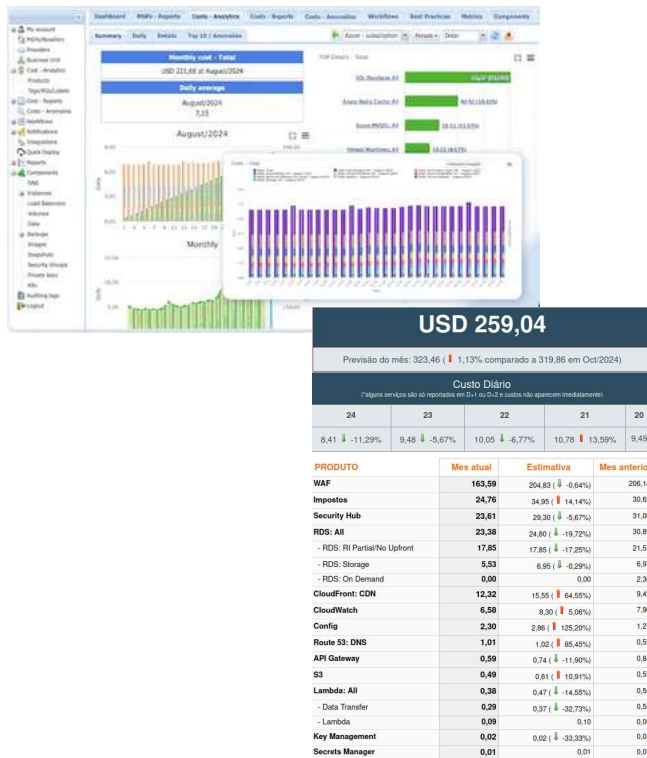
Dashboard MSP+ - Reports Costs - Analytics Costs - Reports Costs - Anomalies Workflows Best Practices Metrics Components

Summary Daily Details Top 10 / Anomalies

My account
MSPs/Resellers
Providers
Business Unit
Cost - Analytics
Products
Tags/KVs/Labels
Cost - Reports
Costs - Anomalies
Workflows
Notifications
Integrations
Quick Display
Reports
Components
DNS
Instances
Load Balancers
Volumes
Data
Backups
Images
Snapshots
Security Groups
Private keys
Kits
Auditing logs
Logout

Monthly cost - Total
USD 221,68 at August/2024

Daily average
August/2024
7,15

August/2024

Monthly

TOP Dimensions - Total

SQL Database All
Azure Redis Cache All
Azure MySQL All
Virtual Machines All

Costs - Total

USD 259,04

Previsão do mês: 323,46 ( 1,13% comparado a 319,86 em Oct/2024)

Custo Diário
(*alguns serviços são só reportados em D+1 ou D+2 e custos não aparecem imediatamente)

| 24 | 23 | 22 | 21 | 20 |
|---|---|---|---|---|
| 8,41 -11,29% | 9,48 -5,67% | 10,05 -6,77% | 10,78 13,59% | 9,49 |

| PRODUTO | Mes atual | Estimativa | Mes anterior |
|---|---|---|---|
| WAF | 163,59 | 204,83 ( -0,64%) | 206,1 |
| Impostos | 24,76 | 34,95 ( 14,14%) | 30,6 |
| Security Hub | 23,61 | 29,30 ( -5,67%) | 31,0 |
| RDS: All | 23,38 | 24,80 ( -19,72%) | 30,8 |
| - RDS: RI Partial/No Upfront | 17,85 | 17,85 ( -17,25%) | 21,5 |
| - RDS: Storage | 5,53 | 6,95 ( -0,29%) | 6,9 |
| - RDS: On Demand | 0,00 | 0,00 | 2,3 |
| CloudFront: CDN | 12,32 | 15,55 ( 64,55%) | 9,4 |
| CloudWatch | 6,58 | 8,30 ( 5,06%) | 7,9 |
| Config | 2,30 | 2,86 ( 125,20%) | 1,2 |
| Route 53: DNS | 1,01 | 1,02 ( 85,45%) | 0,5 |
| API Gateway | 0,59 | 0,74 ( -11,90%) | 0,8 |
| S3 | 0,49 | 0,61 ( 10,91%) | 0,5 |
| Lambda: All | 0,38 | 0,47 ( -14,55%) | 0,5 |
| - Data Transfer | 0,29 | 0,37 ( -32,73%) | 0,5 |
| - Lambda | 0,09 | 0,10 | 0,0 |
| Key Management | 0,02 | 0,02 ( -33,33%) | 0,0 |
| Secrets Manager | 0,01 | 0,01 | 0,0 |